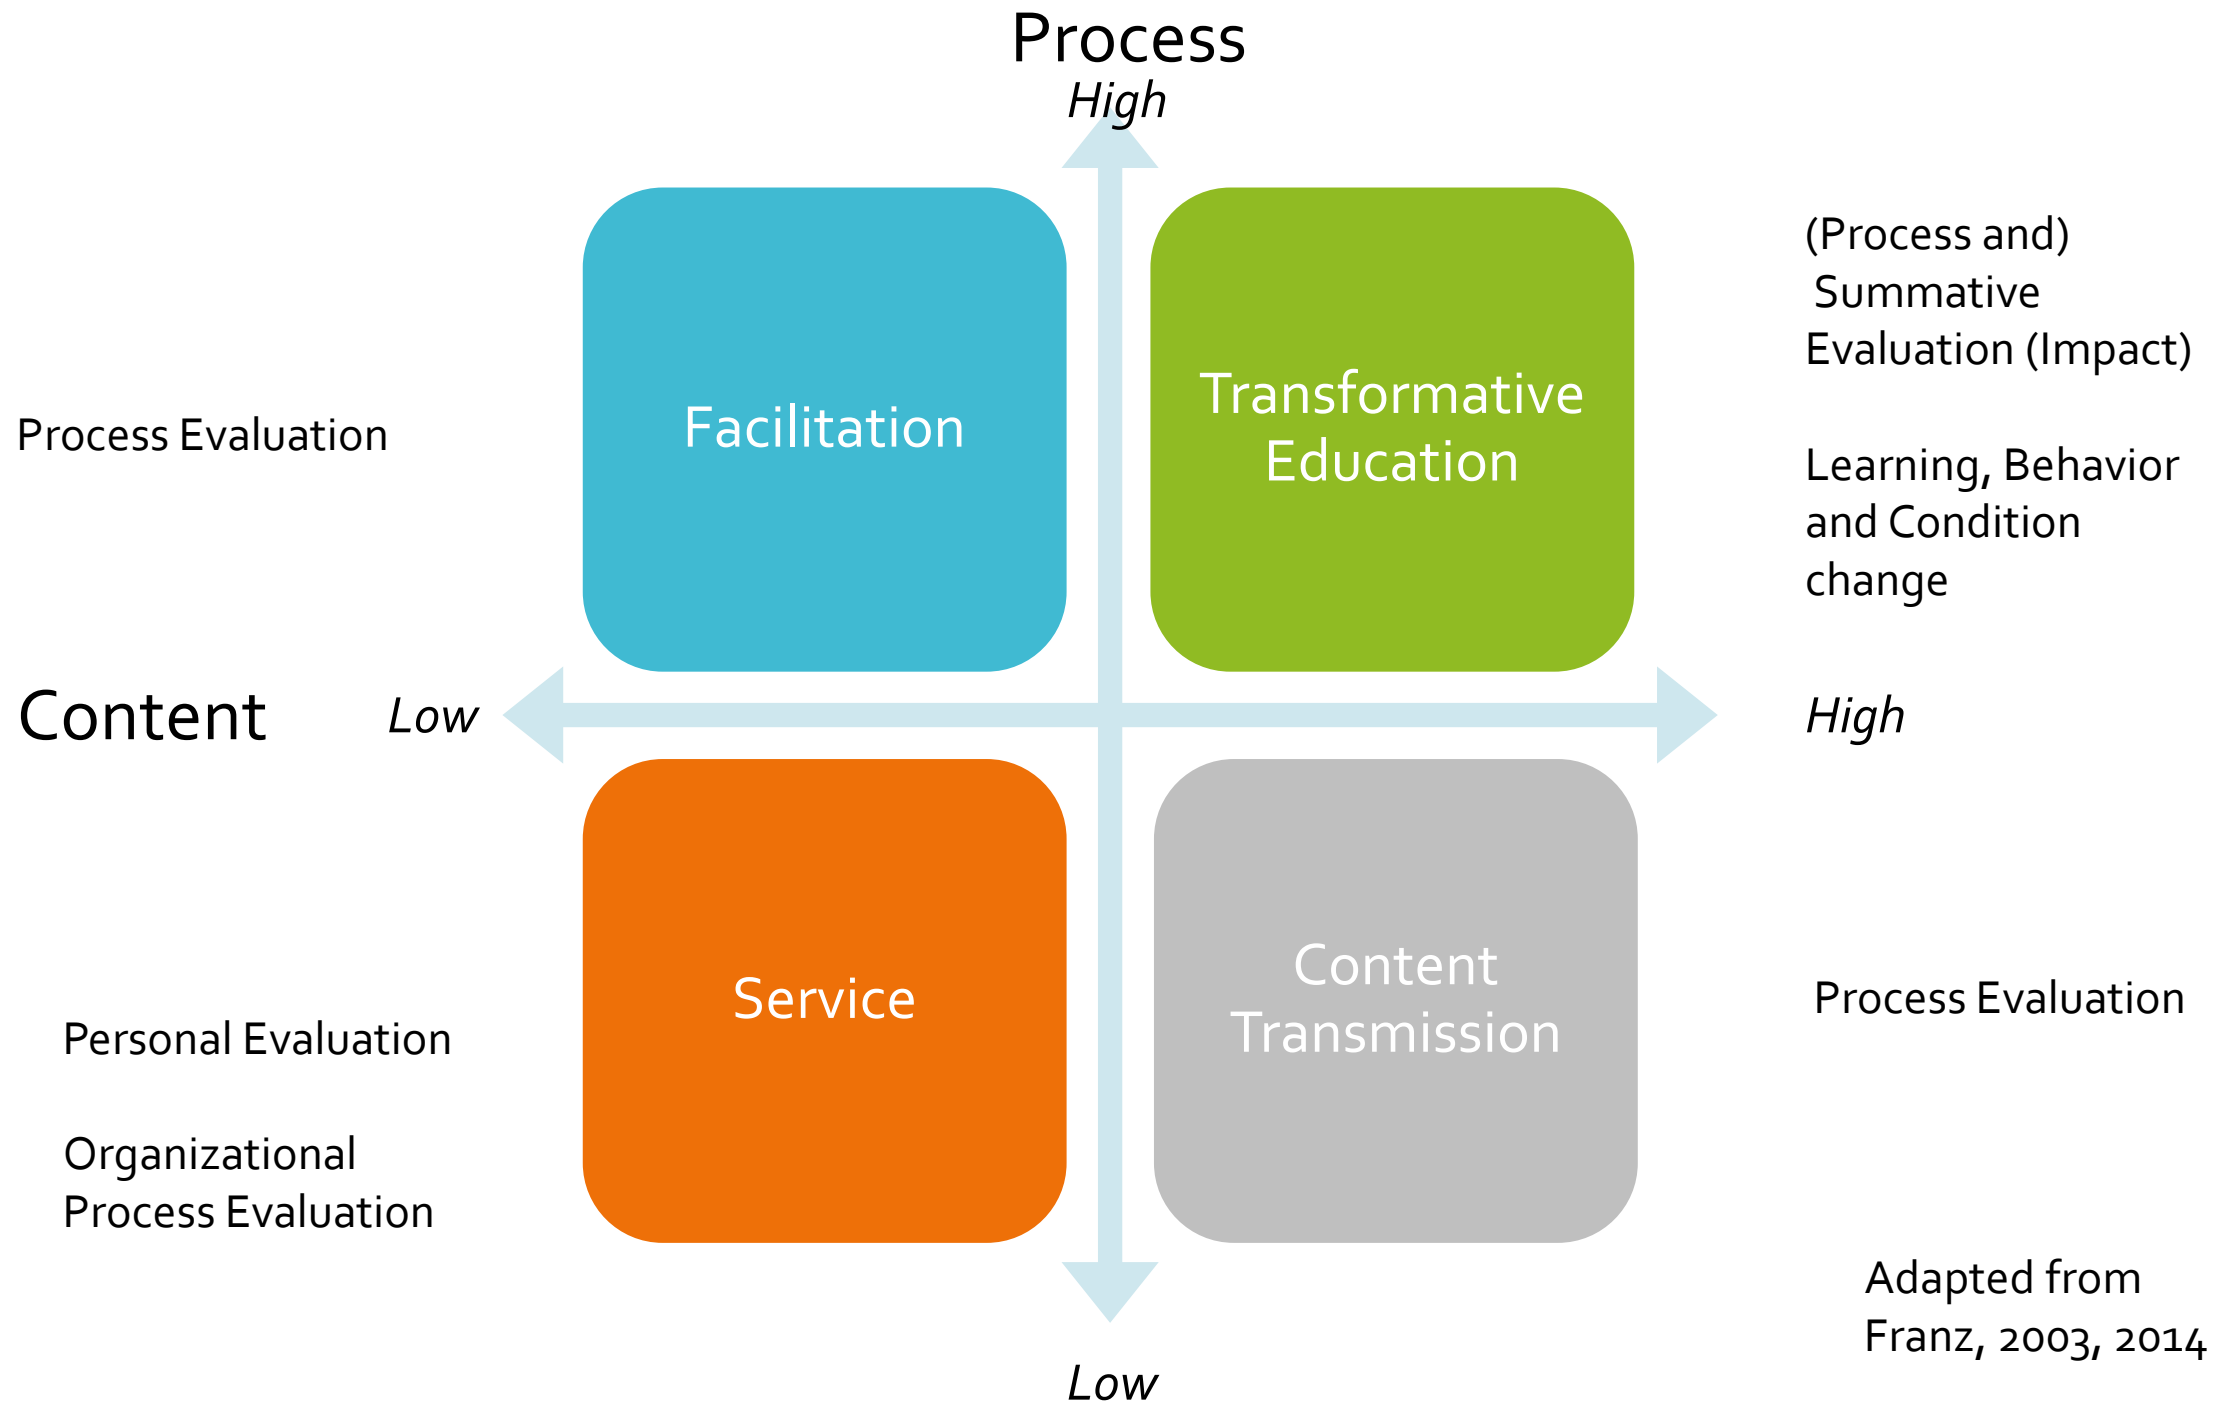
Process

High

Process Evaluation

Facilitation

Transformative Education

(Process and) Summative Evaluation (Impact)

Learning, Behavior and Condition change

Content

Low

High

Personal Evaluation

Organizational Process Evaluation

Service

Content Transmission

Process Evaluation

Low

Adapted from Franz, 2003, 2014